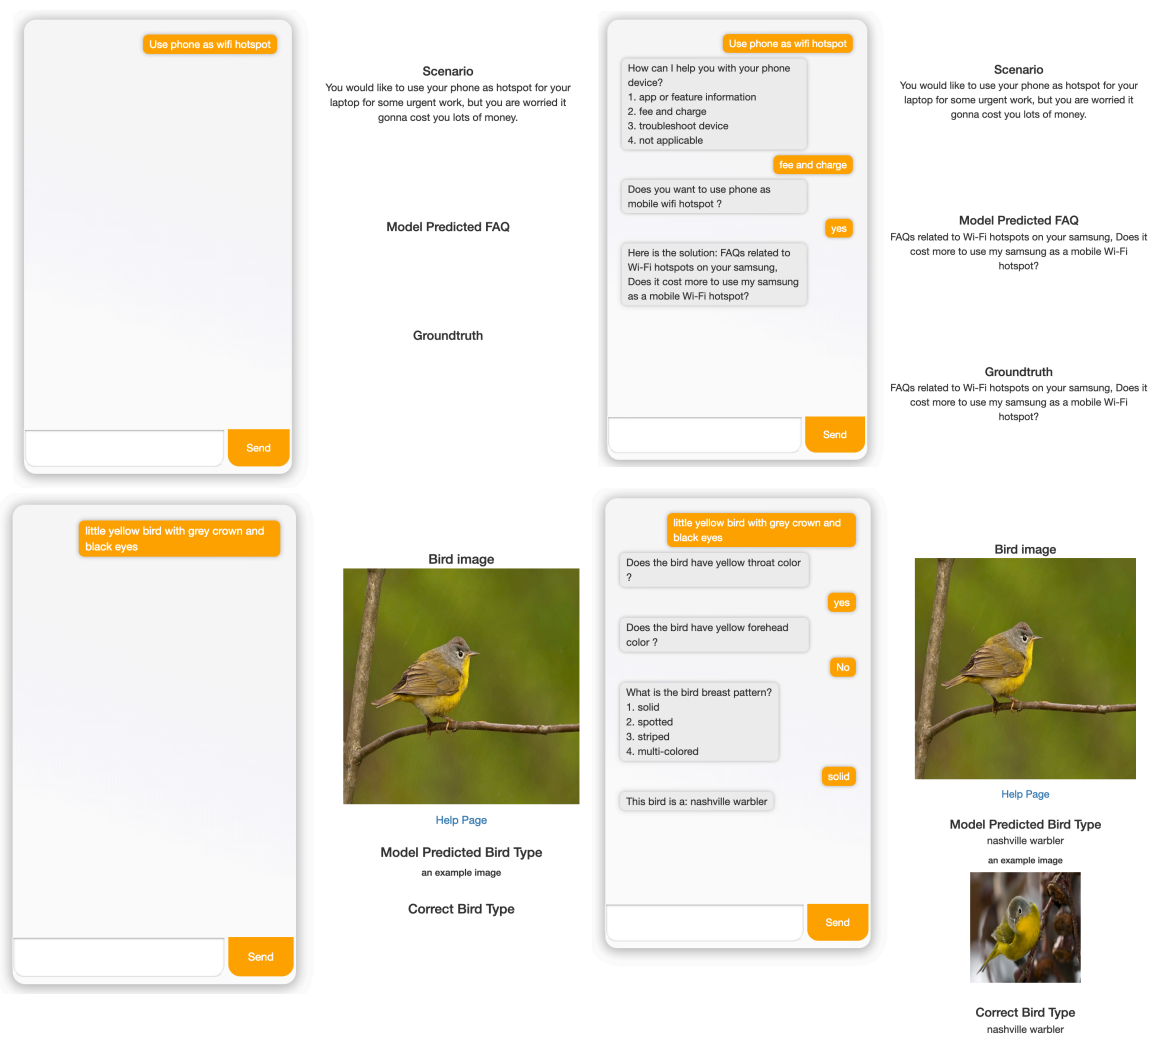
Use phone as wifi hotspot

Send

Scenario
You would like to use your phone as hotspot for your laptop for some urgent work, but you are worried it gonna cost you lots of money.

Model Predicted FAQ

Groundtruth

Use phone as wifi hotspot

How can I help you with your phone device?
1. app or feature information
2. fee and charge
3. troubleshoot device
4. not applicable

fee and charge

Does you want to use phone as mobile wifi hotspot ?

yes

Here is the solution: FAQs related to Wi-Fi hotspots on your samsung, Does it cost more to use my samsung as a mobile Wi-Fi hotspot?

Send

Scenario
You would like to use your phone as hotspot for your laptop for some urgent work, but you are worried it gonna cost you lots of money.

Model Predicted FAQ
FAQs related to Wi-Fi hotspots on your samsung, Does it cost more to use my samsung as a mobile Wi-Fi hotspot?

Groundtruth
FAQs related to Wi-Fi hotspots on your samsung, Does it cost more to use my samsung as a mobile Wi-Fi hotspot?

little yellow bird with grey crown and black eyes

Send

Bird image

Help Page

Model Predicted Bird Type
an example image

Correct Bird Type

little yellow bird with grey crown and black eyes

Does the bird have yellow throat color ?

yes

Does the bird have yellow forehead color ?

No

What is the bird breast pattern?
1. solid
2. spotted
3. striped
4. multi-colored

solid

This bird is a: nashville warbler

Send

Bird image

Help Page

Model Predicted Bird Type
nashville warbler
an example image

Correct Bird Type
nashville warbler